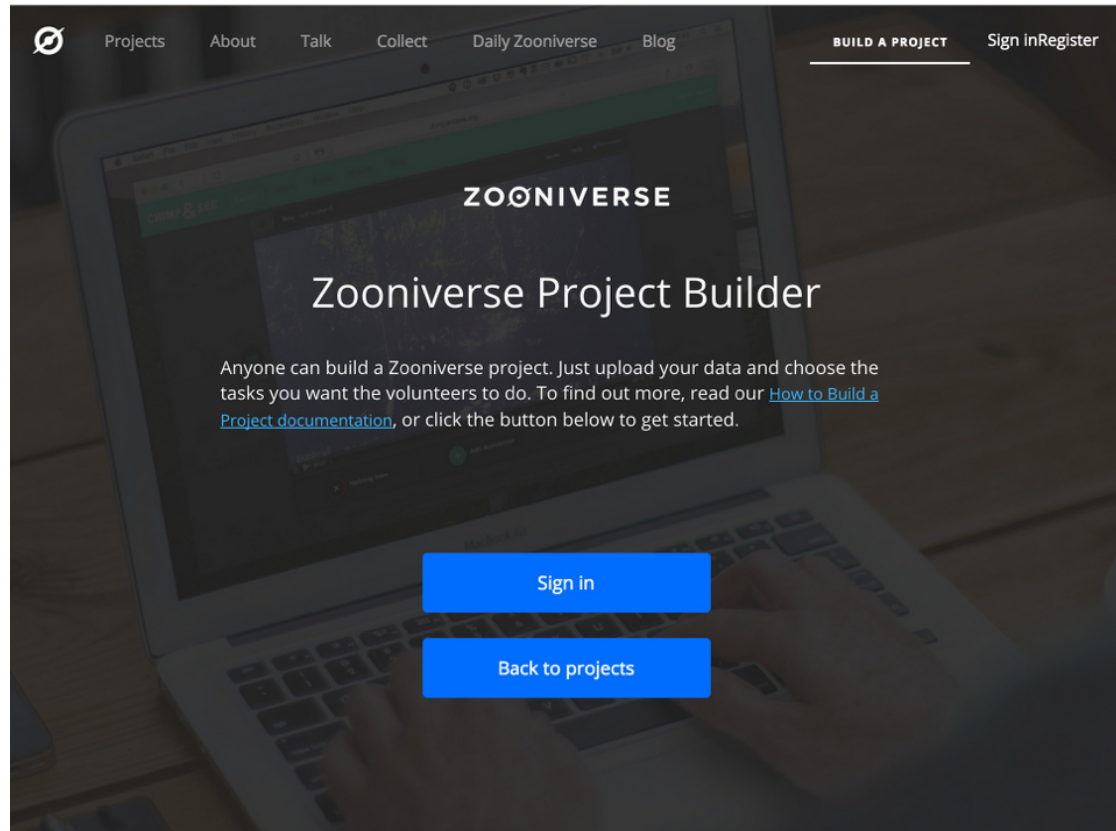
Projects About Talk Collect Daily Zooniverse Blog BUILD A PROJECT Sign inRegister

ZOONIVERSE

Zooniverse Project Builder

Anyone can build a Zooniverse project. Just upload your data and choose the tasks you want the volunteers to do. To find out more, read our How to Build a Project documentation, or click the button below to get started.

Sign in

Back to projects